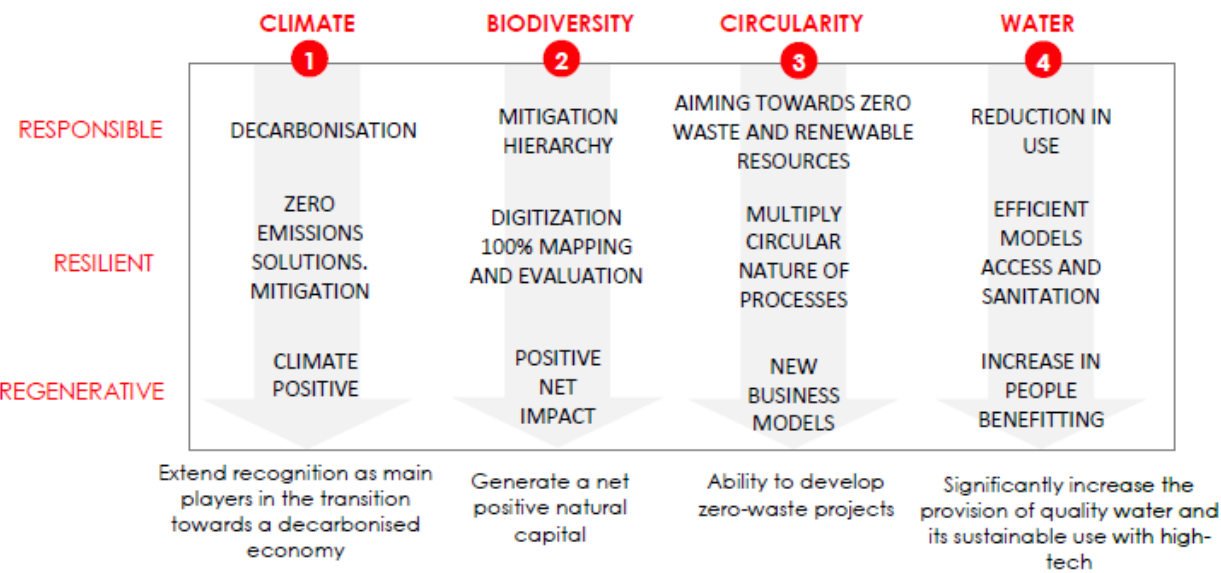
| | CLIMATE 1 | BIODIVERSITY 2 | CIRCULARITY 3 | WATER 4 |
|---|---|---|---|---|
| RESPONSIBLE | DECARBONISATION | MITIGATION HIERARCHY | AIMING TOWARDS ZERO WASTE AND RENEWABLE RESOURCES | REDUCTION IN USE |
| RESILIENT | ZERO EMISSIONS SOLUTIONS. MITIGATION | DIGITIZATION 100% MAPPING AND EVALUATION | MULTIPLY CIRCULAR NATURE OF PROCESSES | EFFICIENT MODELS ACCESS AND SANITATION |
| REGENERATIVE | CLIMATE POSITIVE | POSITIVE NET IMPACT | NEW BUSINESS MODELS | INCREASE IN PEOPLE BENEFITTING |
| | Extend recognition as main players in the transition towards a decarbonised economy | Generate a net positive natural capital | Ability to develop zero-waste projects | Significantly increase the provision of quality water and its sustainable use with high-tech |